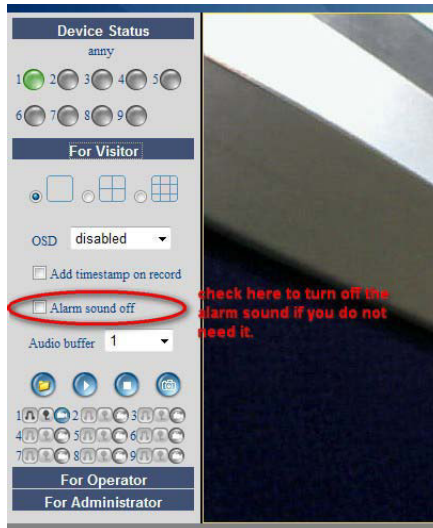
Device Status
anny
1 2 3 4 5
6 7 8 9
For Visitor
OSD disabled
Add timestamp on record
Alarm sound off
check here to turn off the alarm sound if you do not need it.
Audio buffer 1
1 2 3
4 5 6
7 8 9
For Operator
For Administrator